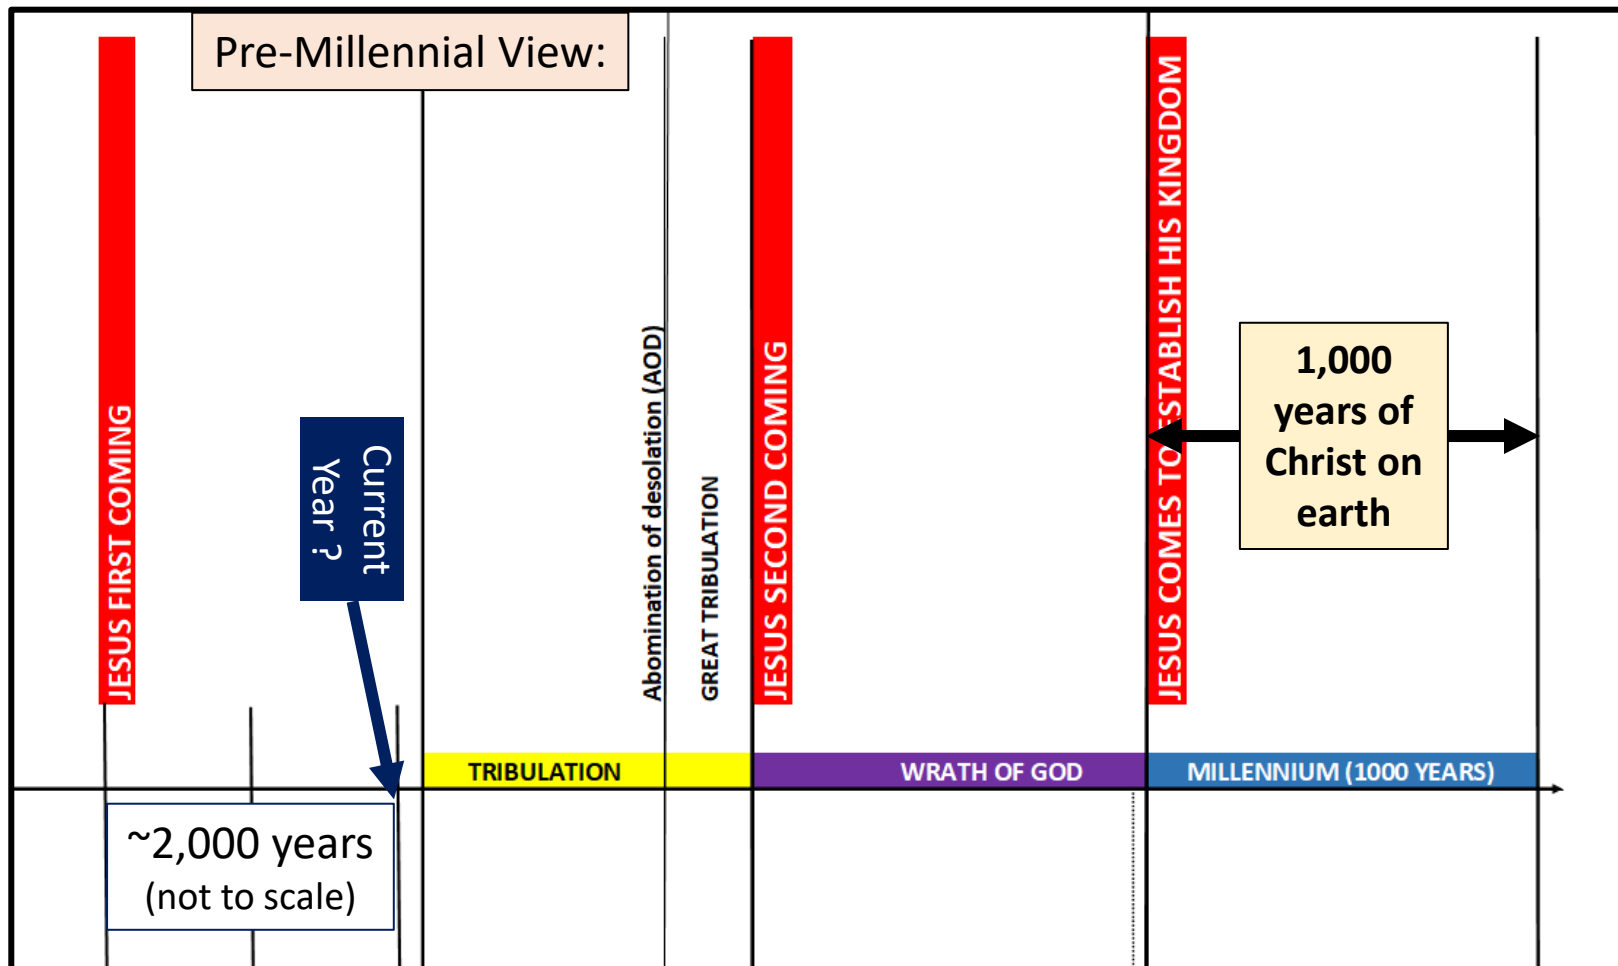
Pre-Millennial View:

JESUS FIRST COMING

Current Year ?

Abomination of desolation (AOD)

GREAT TRIBULATION

JESUS SECOND COMING

JESUS COMES TO ESTABLISH HIS KINGDOM

1,000 years of Christ on earth

TRIBULATION

WRATH OF GOD

MILLENNIUM (1000 YEARS)

~2,000 years (not to scale)